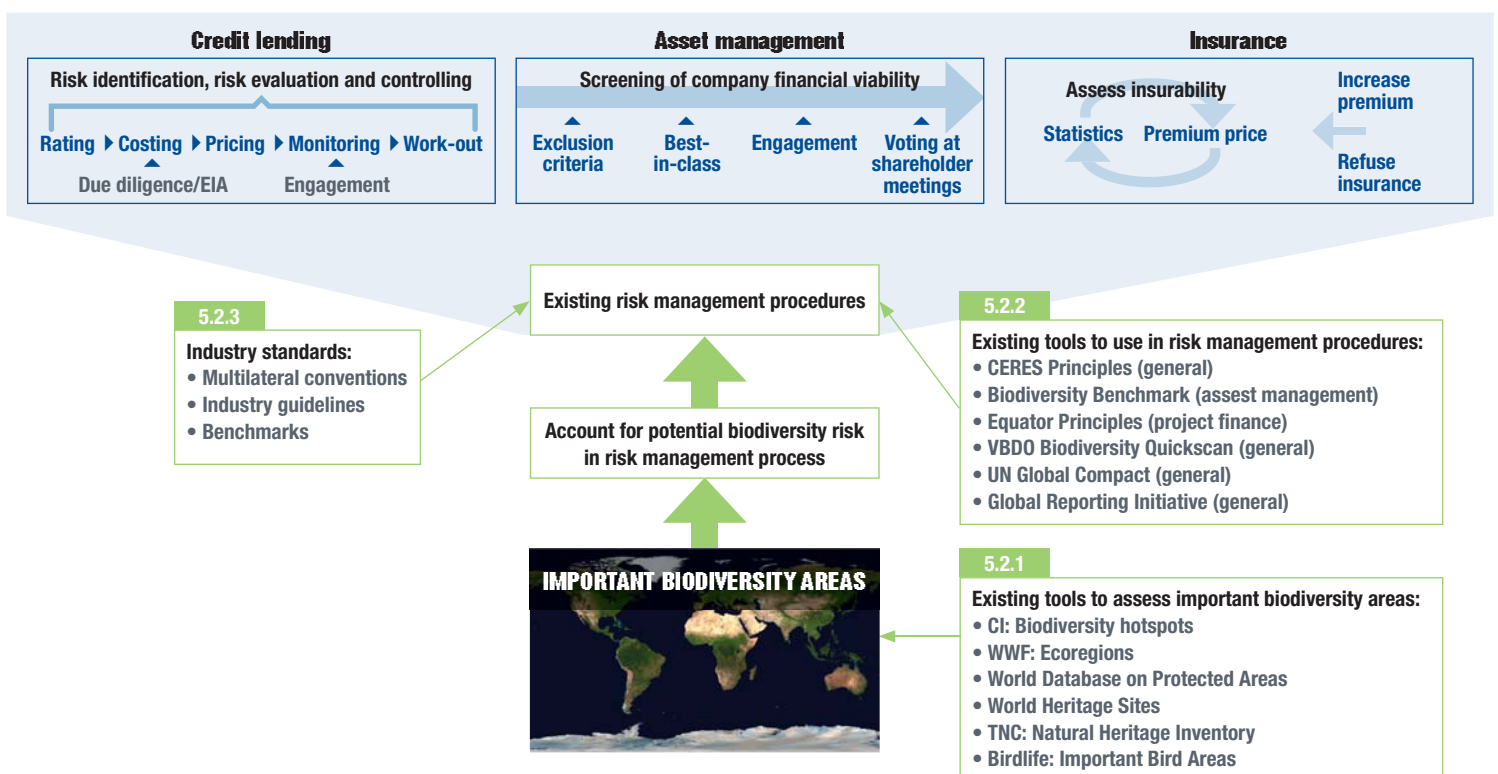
Credit lending

Risk identification, risk evaluation and controlling

Rating ▸ Costing ▸ Pricing ▸ Monitoring ▸ Work-out

Due diligence/EIA

Engagement

Asset management

Screening of company financial viability

Exclusion criteria

Best-in-class

Engagement

Voting at shareholder meetings

Insurance

Assess insurability

Statistics

Premium price

Increase premium

Refuse insurance

Existing risk management procedures

5.2.3

Industry standards:
• Multilateral conventions
• Industry guidelines
• Benchmarks

5.2.2

Existing tools to use in risk management procedures:
• CERES Principles (general)
• Biodiversity Benchmark (assest management)
• Equator Principles (project finance)
• VBDO Biodiversity Quickscan (general)
• UN Global Compact (general)
• Global Reporting Initiative (general)

Account for potential biodiversity risk in risk management process

IMPORTANT BIODIVERSITY AREAS

5.2.1

Existing tools to assess important biodiversity areas:
• CI: Biodiversity hotspots
• WWF: Ecoregions
• World Database on Protected Areas
• World Heritage Sites
• TNC: Natural Heritage Inventory
• Birdlife: Important Bird Areas